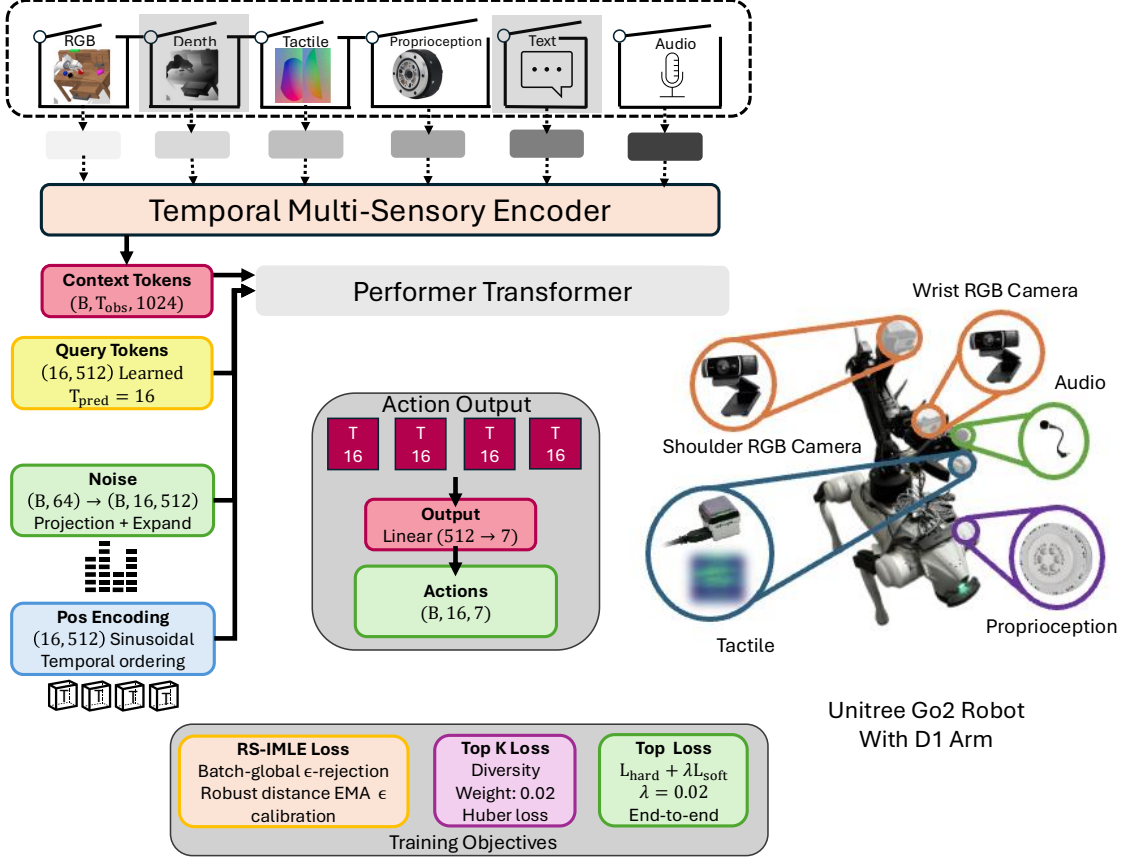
RGB
Depth
Tactile
Proprioception
Text
Audio

Temporal Multi-Sensory Encoder

Context Tokens
$(\mathrm{B}, \mathrm{T}_{\mathrm{obs}}, 1024)$

Performer Transformer

Query Tokens
$(16, 512)$ Learned
$\mathrm{T}_{\mathrm{pred}} = 16$

Noise
$(\mathrm{B}, 64) \rightarrow (\mathrm{B}, 16, 512)$
Projection + Expand

Pos Encoding
$(16, 512)$ Sinusoidal
Temporal ordering

Action Output
T 16
T 16
T 16
T 16

Output
Linear $(512 \rightarrow 7)$

Actions
$(\mathrm{B}, 16, 7)$

Wrist RGB Camera
Audio
Shoulder RGB Camera
Tactile
Proprioception

Unitree Go2 Robot
With D1 Arm

RS-IMLE Loss
Batch-global $\epsilon$-rejection
Robust distance EMA $\epsilon$ calibration

Top K Loss
Diversity
Weight: 0.02
Huber loss

Top Loss
$\mathrm{L}_{\mathrm{hard}} + \lambda \mathrm{L}_{\mathrm{soft}}$
$\lambda = 0.02$
End-to-end

Training Objectives